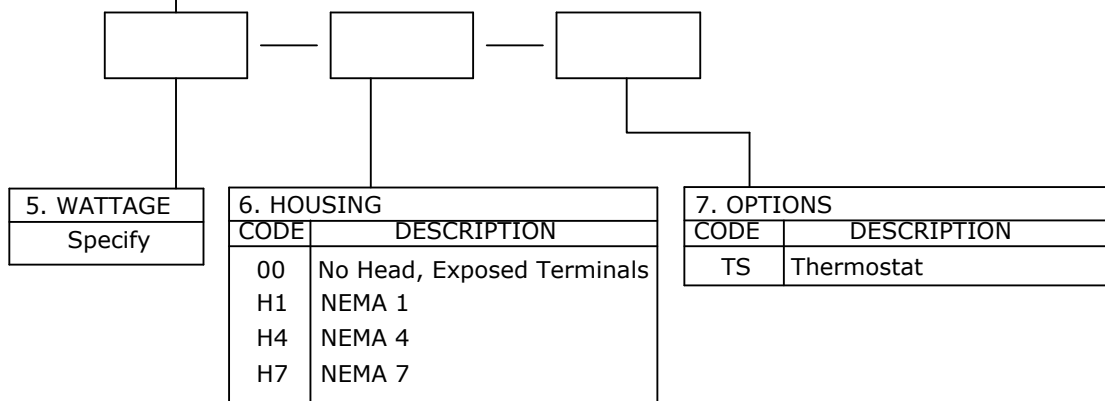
| 5. WATTAGE |
|---|
| Specify |

6. HOUSING

| CODE | DESCRIPTION |
|---|---|
| 00 | No Head, Exposed Terminals |
| H1 | NEMA 1 |
| H4 | NEMA 4 |
| H7 | NEMA 7 |

7. OPTIONS

| CODE | DESCRIPTION |
|---|---|
| TS | Thermostat |